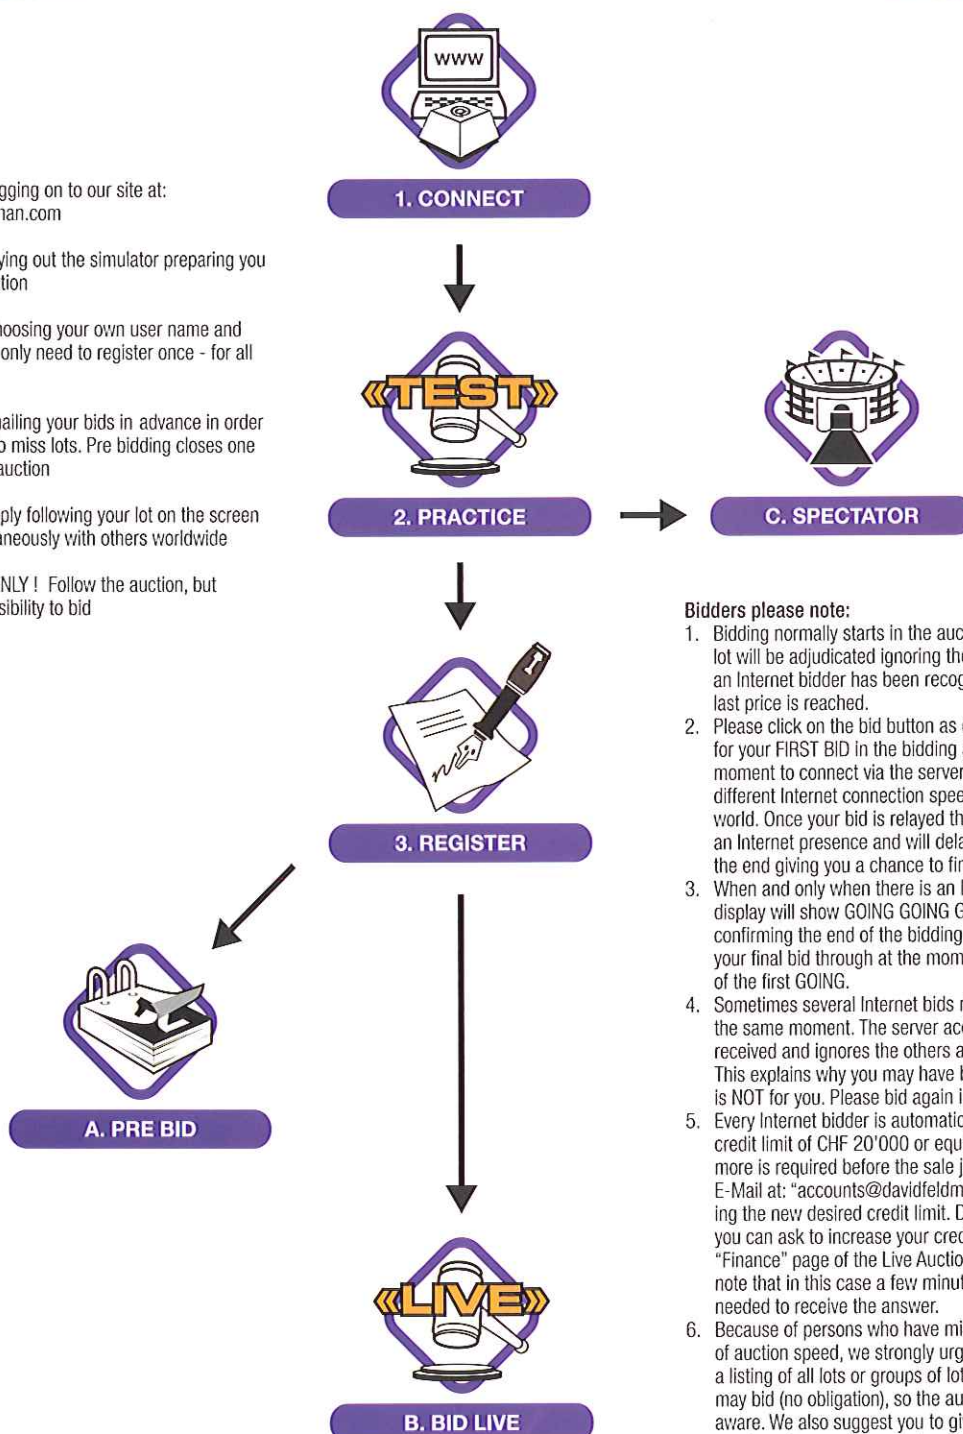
gging on to our site at:
nan.com

ying out the simulator preparing you
tion

hoosing your own user name and
only need to register once - for all

nailing your bids in advance in order
o miss lots. Pre bidding closes one
auction

ply following your lot on the screen
aneously with others worldwide

NLY ! Follow the auction, but
sibility to bid

www

1. CONNECT

«TEST»

2. PRACTICE

C. SPECTATOR

3. REGISTER

A. PRE BID

«LIVE»

B. BID LIVE

Bidders please note:
1. Bidding normally starts in the auc lot will be adjudicated ignoring th an Internet bidder has been recog last price is reached.
2. Please click on the bid button as for your FIRST BID in the bidding moment to connect via the server different Internet connection spee world. Once your bid is relayed th an Internet presence and will dela the end giving you a chance to fi
3. When and only when there is an display will show GOING GOING G confirming the end of the bidding your final bid through at the mom of the first GOING.
4. Sometimes several Internet bids the same moment. The server ac received and ignores the others a This explains why you may have is NOT for you. Please bid again i
5. Every Internet bidder is automatic credit limit of CHF 20'000 or equ more is required before the sale E-Mail at: "accounts@davidfeldm ing the new desired credit limit. D you can ask to increase your cred "Finance" page of the Live Auctio note that in this case a few minut needed to receive the answer.
6. Because of persons who have mi of auction speed, we strongly urg a listing of all lots or groups of lo may bid (no obligation), so the au aware. We also suggest you to gi